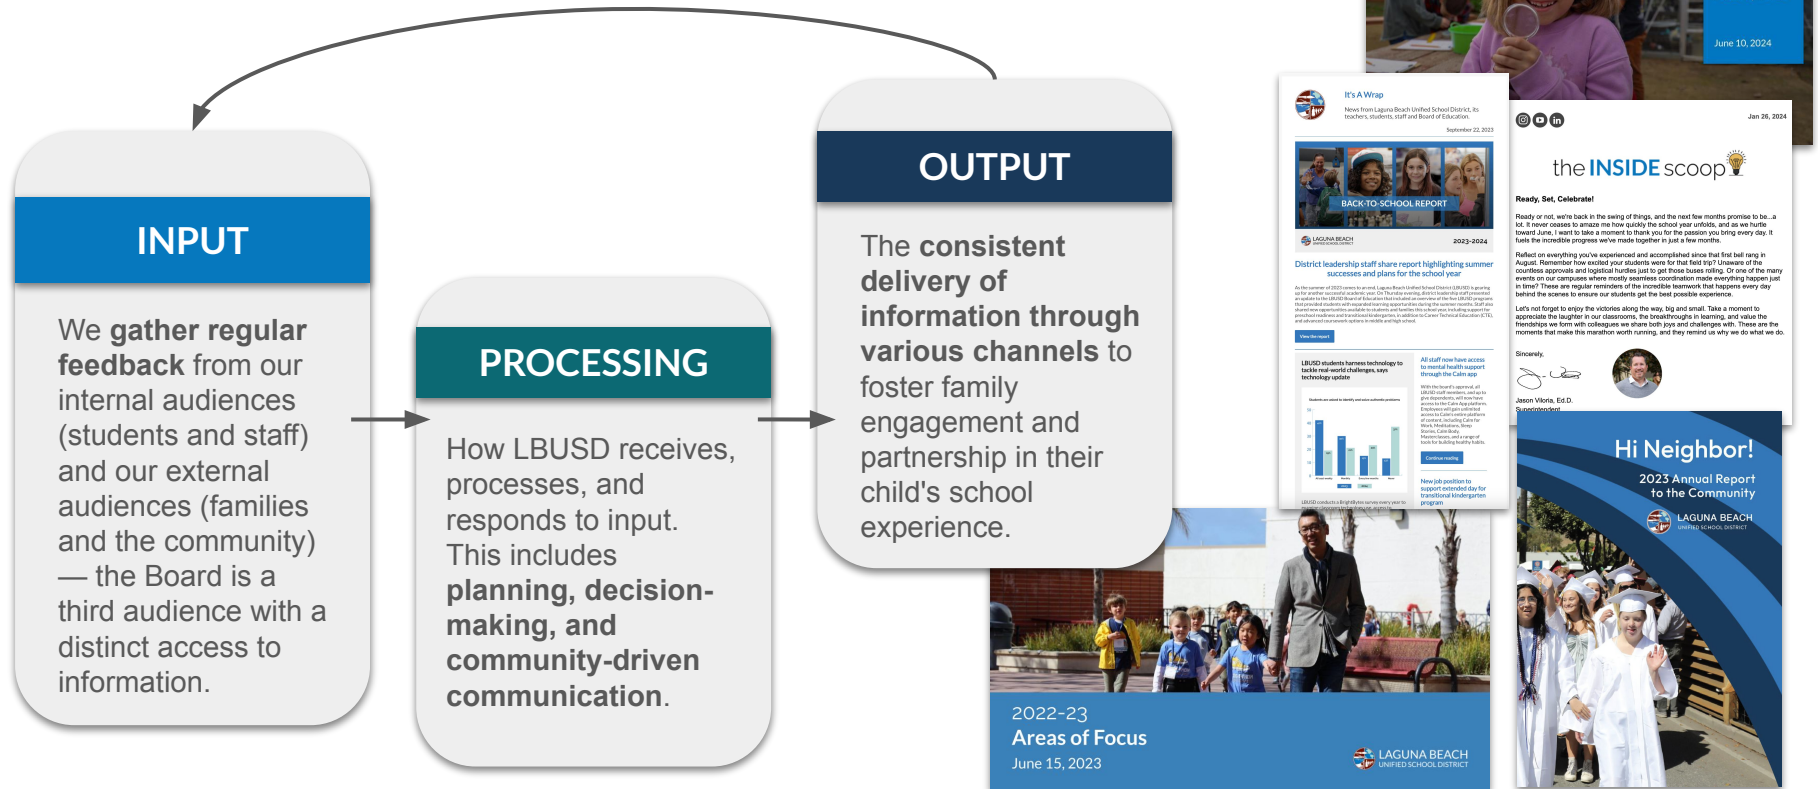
INPUT

We **gather regular feedback** from our internal audiences (students and staff) and our external audiences (families and the community) — the Board is a third audience with a distinct access to information.

PROCESSING

How LBUSD receives, processes, and responds to input. This includes **planning, decision-making, and community-driven communication**.

OUTPUT

The **consistent delivery of information through various channels** to foster family engagement and partnership in their child's school experience.

June 10, 2024

It's A Wrap

News from Laguna Beach Unified School District, its teachers, students, staff and Board of Education.

September 22, 2023

BACK-TO-SCHOOL REPORT

LAGUNA BEACH

2023-2024

District leadership staff share report highlighting summer successes and plans for the school year

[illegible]

View the report

LBUSD students harness technology to tackle real-world challenges, says technology update

All staff now have access to mental health support through the Calm app

Continue reading

New job position to support extended day for transitional kindergarten program

Jan 26, 2024

the INSIDE scoop

Ready, Set, Celebrate!

Ready or not, we're back in the swing of things, and the next few months promise to be...a lot. It never ceases to amaze me how quickly the school year unfolds, and as we hurtle toward June, I want to take a moment to thank you for the passion you bring every day. It fuels the incredible progress we've made together in just a few months.

Reflect on everything you've experienced and accomplished since that first bell rang in August. Remember how excited your students were for that field trip? Unaware of the countless approvals and logistical hurdles just to get those buses rolling. Or one of the many events on our campuses where mostly seamless coordination made everything happen just in time? These are regular reminders of the incredible teamwork that happens every day behind the scenes to ensure our students get the best possible experience.

Let's not forget to enjoy the victories along the way, big and small. Take a moment to appreciate the laughter in our classrooms, the breakthroughs in learning, and value the friendships we form with colleagues we share both joys and challenges with. These are the moments that make this marathon worth running, and they remind us why we do what we do.

Sincerely,

Jason Viloria, Ed.D.
Superintendent

Hi Neighbor!
2023 Annual Report to the Community
LAGUNA BEACH UNIFIED SCHOOL DISTRICT

2022-23
Areas of Focus
June 15, 2023
LAGUNA BEACH UNIFIED SCHOOL DISTRICT